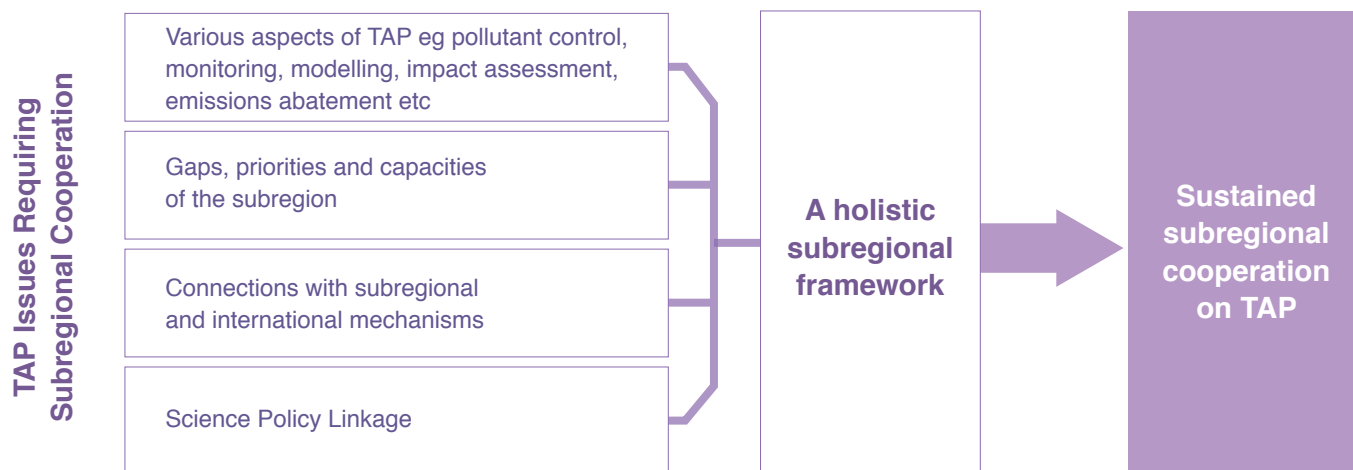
TAP Issues Requiring Subregional Cooperation

Various aspects of TAP eg pollutant control, monitoring, modelling, impact assessment, emissions abatement etc

Gaps, priorities and capacities of the subregion

Connections with subregional and international mechanisms

Science Policy Linkage

A holistic subregional framework

Sustained subregional cooperation on TAP